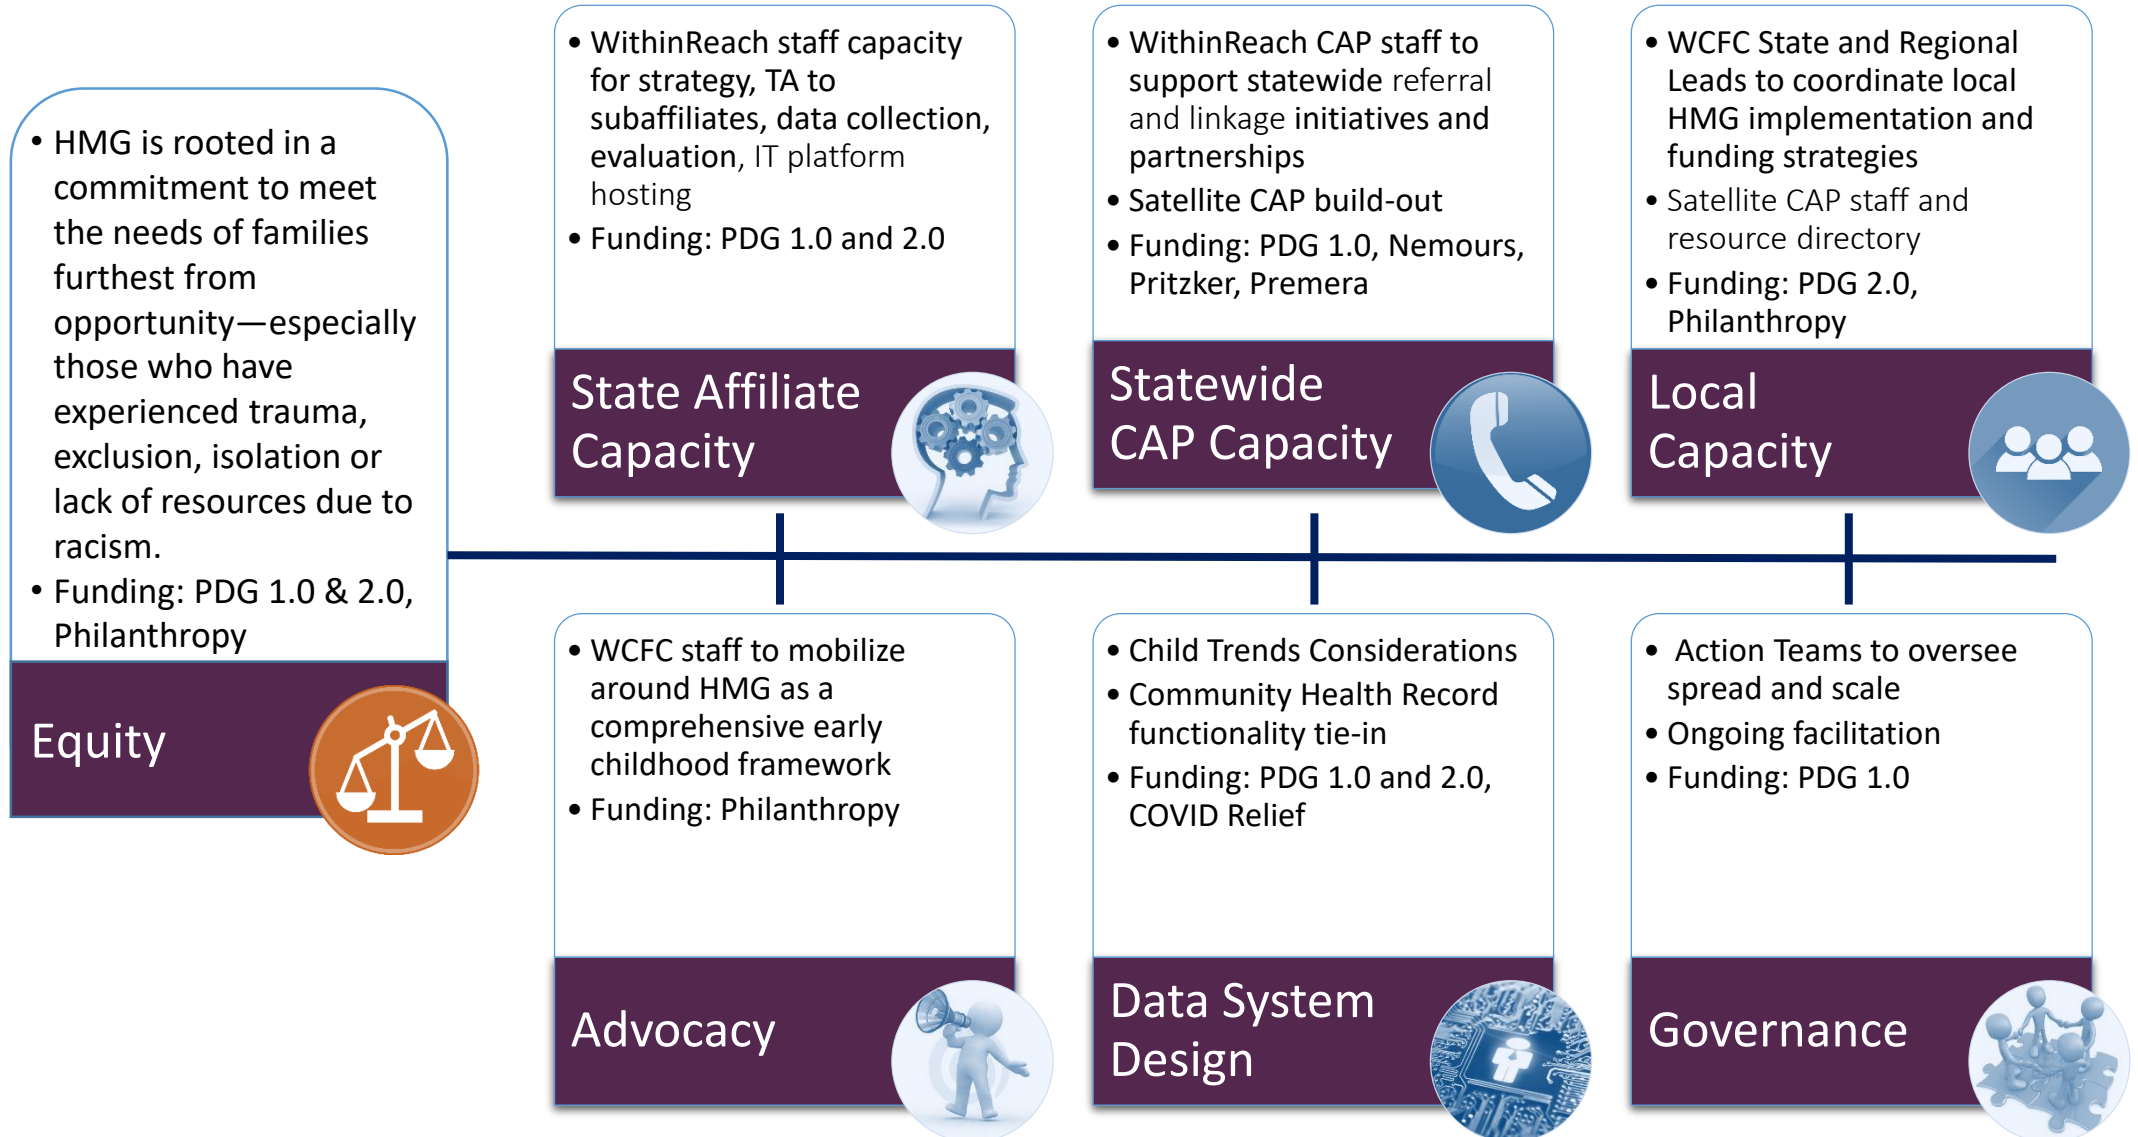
• HMG is rooted in a commitment to meet the needs of families furthest from opportunity—especially those who have experienced trauma, exclusion, isolation or lack of resources due to racism.
• Funding: PDG 1.0 & 2.0, Philanthropy

Equity

• WithinReach staff capacity for strategy, TA to subaffiliates, data collection, evaluation, IT platform hosting
• Funding: PDG 1.0 and 2.0

State Affiliate Capacity

• WithinReach CAP staff to support statewide referral and linkage initiatives and partnerships
• Satellite CAP build-out
• Funding: PDG 1.0, Nemours, Pritzker, Premera

Statewide CAP Capacity

• WCFC State and Regional Leads to coordinate local HMG implementation and funding strategies
• Satellite CAP staff and resource directory
• Funding: PDG 2.0, Philanthropy

Local Capacity

• WCFC staff to mobilize around HMG as a comprehensive early childhood framework
• Funding: Philanthropy

Advocacy

• Child Trends Considerations
• Community Health Record functionality tie-in
• Funding: PDG 1.0 and 2.0, COVID Relief

Data System Design

• Action Teams to oversee spread and scale
• Ongoing facilitation
• Funding: PDG 1.0

Governance